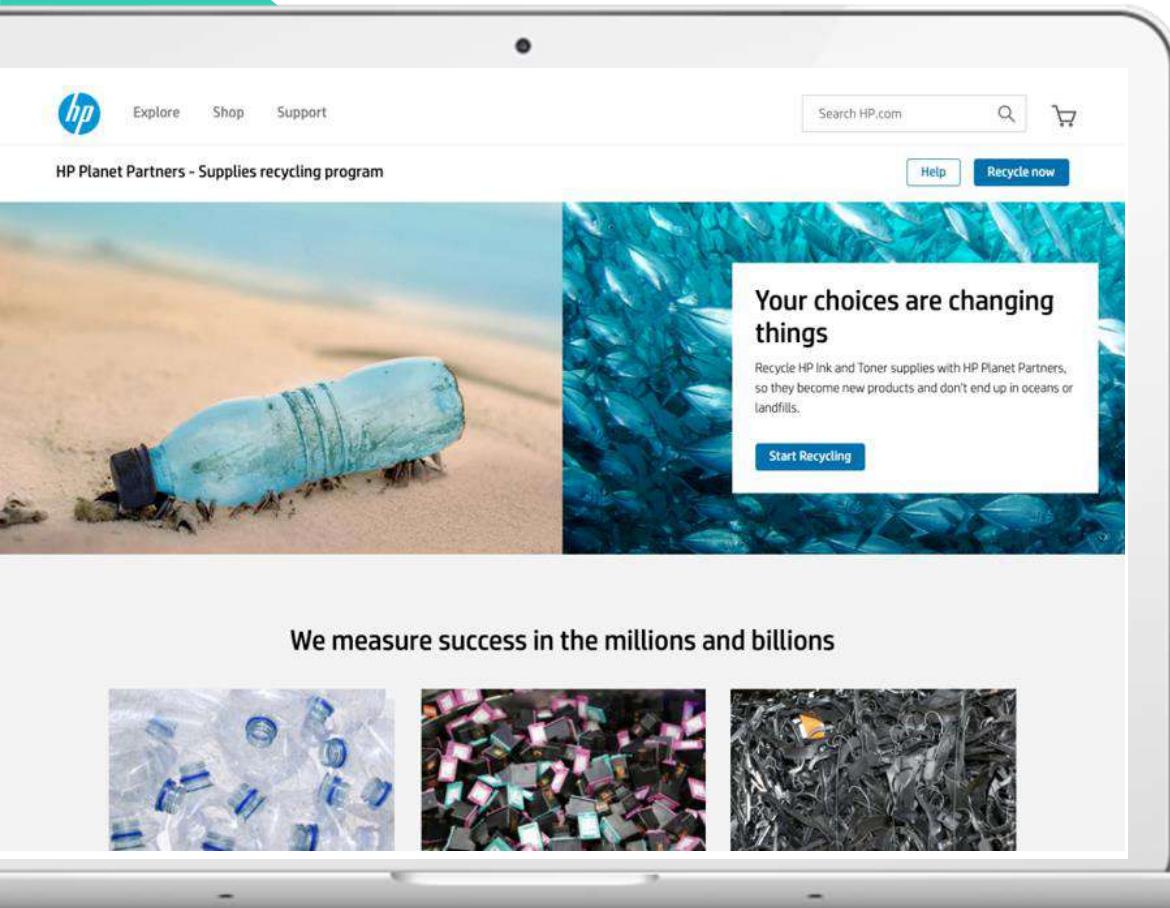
hp Explore Shop Support

Search HP.com

HP Planet Partners - Supplies recycling program

Help Recycle now

Your choices are changing things

Recycle HP Ink and Toner supplies with HP Planet Partners, so they become new products and don't end up in oceans or landfills.

Start Recycling

We measure success in the millions and billions